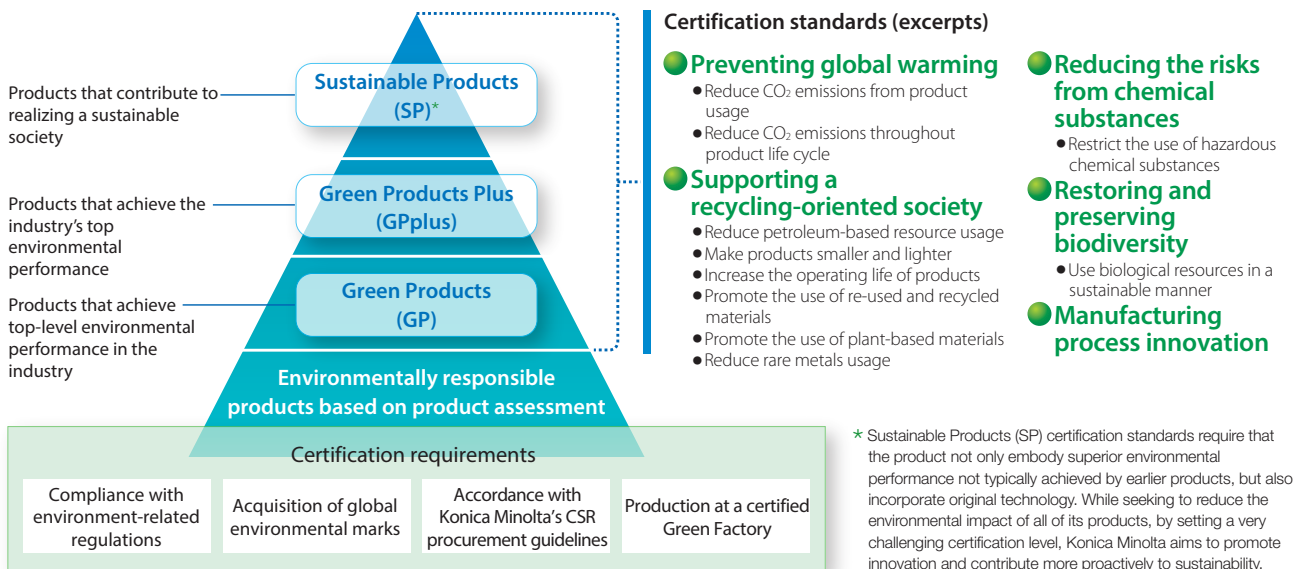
Products that contribute to realizing a sustainable society

Sustainable Products (SP)*

Products that achieve the industry's top environmental performance

Green Products Plus (GPplus)

Products that achieve top-level environmental performance in the industry

Green Products (GP)

Environmentally responsible products based on product assessment

Certification requirements

Compliance with environment-related regulations

Acquisition of global environmental marks

Accordance with Konica Minolta's CSR procurement guidelines

Production at a certified Green Factory

Certification standards (excerpts)

Preventing global warming
● Reduce $CO_2$ emissions from product usage
● Reduce $CO_2$ emissions throughout product life cycle

Supporting a recycling-oriented society
● Reduce petroleum-based resource usage
● Make products smaller and lighter
● Increase the operating life of products
● Promote the use of re-used and recycled materials
● Promote the use of plant-based materials
● Reduce rare metals usage

Reducing the risks from chemical substances
● Restrict the use of hazardous chemical substances

Restoring and preserving biodiversity
● Use biological resources in a sustainable manner

Manufacturing process innovation

* Sustainable Products (SP) certification standards require that the product not only embody superior environmental performance not typically achieved by earlier products, but also incorporate original technology. While seeking to reduce the environmental impact of all of its products, by setting a very challenging certification level, Konica Minolta aims to promote innovation and contribute more proactively to sustainability.